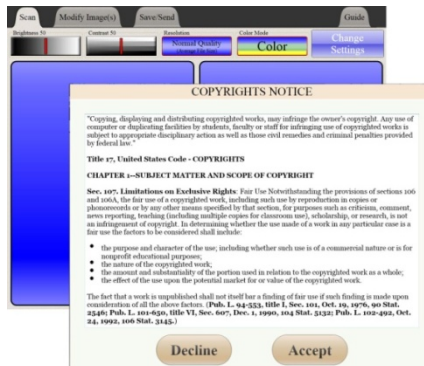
Scan Modify Image(s) Save/Send Guide

Brightness 50 Contrast 50 Resolution Normal Quality Color Mode Color Change Settings

COPYRIGHTS NOTICE

"Copying, displaying and distributing copyrighted works, may infringe the owner's copyright. Any use of computer or duplicating facilities by students, faculty or staff for infringing use of copyrighted works is subject to appropriate disciplinary action as well as those civil remedies and criminal penalties provided by federal law."

Title 17, United States Code - COPYRIGHTS

CHAPTER 1--SUBJECT MATTER AND SCOPE OF COPYRIGHT

Sec. 107. Limitations on Exclusive Rights: Fair Use Notwithstanding the provisions of sections 106 and 106A, the fair use of a copyrighted work, including such use by reproduction in copies or phonorecords or by any other means specified by that section, for purposes such as criticism, comment, news reporting, teaching (including multiple copies for classroom use), scholarship, or research, is not an infringement of copyright. In determining whether the use made of a work in any particular case is a fair use the factors to be considered shall include:

- the purpose and character of the use; including whether such use is of a commercial nature or is for nonprofit educational purposes;
- the nature of the copyrighted work;
- the amount and substantiality of the portion used in relation to the copyrighted work as a whole;
- the effect of the use upon the potential market for or value of the copyrighted work.

The fact that a work is unpublished shall not itself bar a finding of fair use if such finding is made upon consideration of all the above factors. (Pub. L. 94-553, title I, Sec. 101, Oct. 19, 1976, 90 Stat. 2546; Pub. L. 101-650, title VI, Sec. 607, Dec. 1, 1990, 104 Stat. 5132; Pub. L. 102-492, Oct. 24, 1992, 106 Stat. 3145.)

Decline Accept